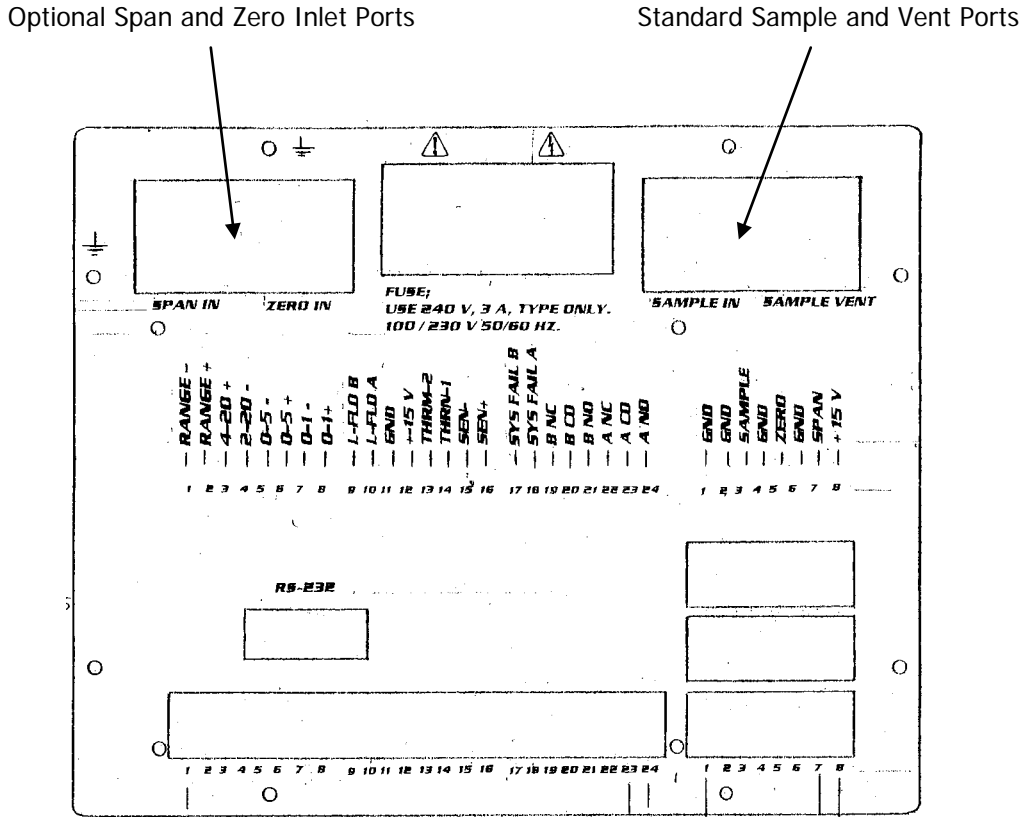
Optional Span and Zero Inlet Ports

Standard Sample and Vent Ports

SPAN IN ZERO IN

FUSE;
USE 240 V, 3 A, TYPE ONLY.
100 / 230 V 50/60 HZ.

SAMPLE IN SAMPLE VENT

RANGE -
RANGE +
4-20 +
4-20 -
0-5 -
0-5 +
0-1 -
0-1 +
L-FLO B
L-FLO A
GND
+15 V
THRM-2
THRM-1
SEN-
SEN+
SYS FAIL B
SYS FAIL A
B NC
B CO
B NO
A NC
A CO
A NO

1 2 3 4 5 6 7 8 9 10 11 12 13 14 15 16 17 18 19 20 21 22 23 24

GND
GND
SAMPLE
GND
ZERO
GND
SPAN
+15 V

1 2 3 4 5 6 7 8

RS-232

1 2 3 4 5 6 7 8 9 10 11 12 13 14 15 16 17 18 19 20 21 22 23 24

1 2 3 4 5 6 7 8